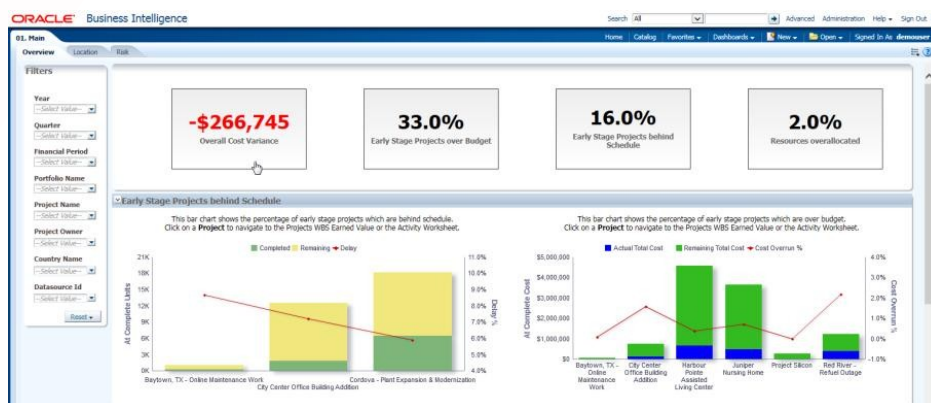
ORACLE Business Intelligence

Search All Advanced Administration Help Sign Out

01. Main

Home Catalog Favorites Dashboards New Open Signed In As demouser

Overview Location Risk

Filters

Year
--Select Value--

Quarter
--Select Value--

Financial Period
--Select Value--

Portfolio Name
--Select Value--

Project Name
--Select Value--

Project Owner
--Select Value--

Country Name
--Select Value--

Datasource Id
--Select Value--

Reset

-$266,745
Overall Cost Variance

33.0%
Early Stage Projects over Budget

16.0%
Early Stage Projects behind Schedule

2.0%
Resources overallocated

Early Stage Projects behind Schedule

This bar chart shows the percentage of early stage projects which are behind schedule. Click on a Project to navigate to the Projects WBS Earned Value or the Activity Worksheet.

Completed Remaining Delay

21K
18K
15K
12K
9K
6K
3K
0K

At Complete Units

11.0%
10.0%
9.0%
8.0%
7.0%
6.0%
5.0%
4.0%

Delay %

Baytown, TX - Online Maintenance Work
City Center Office Building Addition
Cordova - Plant Expansion & Modernization

This bar chart shows the percentage of early stage projects which are over budget. Click on a Project to navigate to the Projects WBS Earned Value or the Activity Worksheet.

Actual Total Cost Remaining Total Cost Cost Overrun %

$5,000,000
$4,000,000
$3,000,000
$2,000,000
$1,000,000
$0

At Complete Cost

4.0%
3.0%
2.0%
1.0%
0.0%
-1.0%

Cost Overrun %

Baytown, TX - Online Maintenance Work
City Center Office Building Addition
Harbour Pointe Assisted Living Center
Juniper Nursing Home
Project Silicon
Red River - Refuel Outage